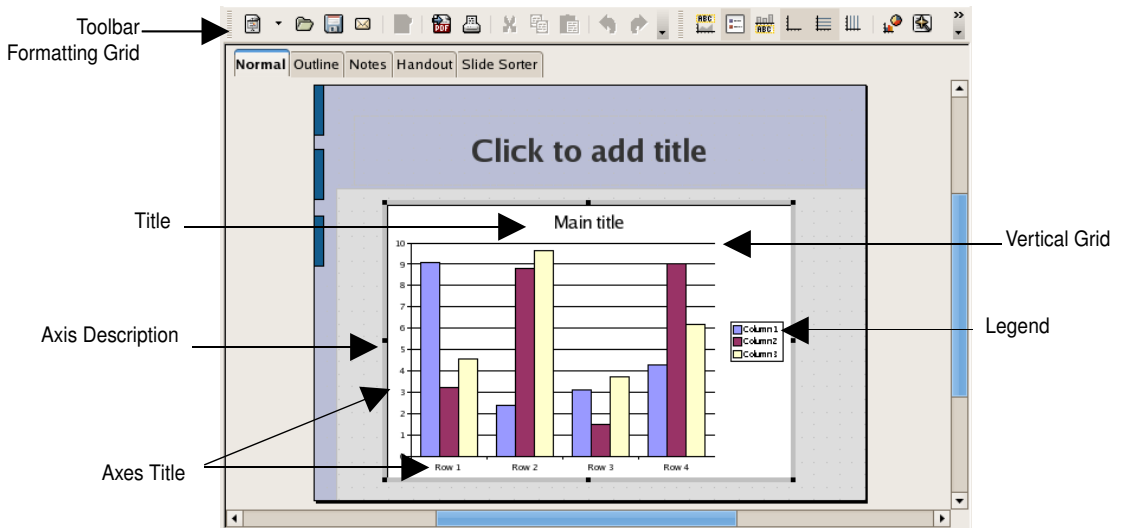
Toolbar
Formatting Grid

Normal Outline Notes Handout Slide Sorter

Click to add title

Title

Main title

Vertical Grid

Axis Description

Legend

10
9
8
7
6
5
4
3
2
1
0

Column1
Column2
Column3

Row 1 Row 2 Row 3 Row 4

Axes Title